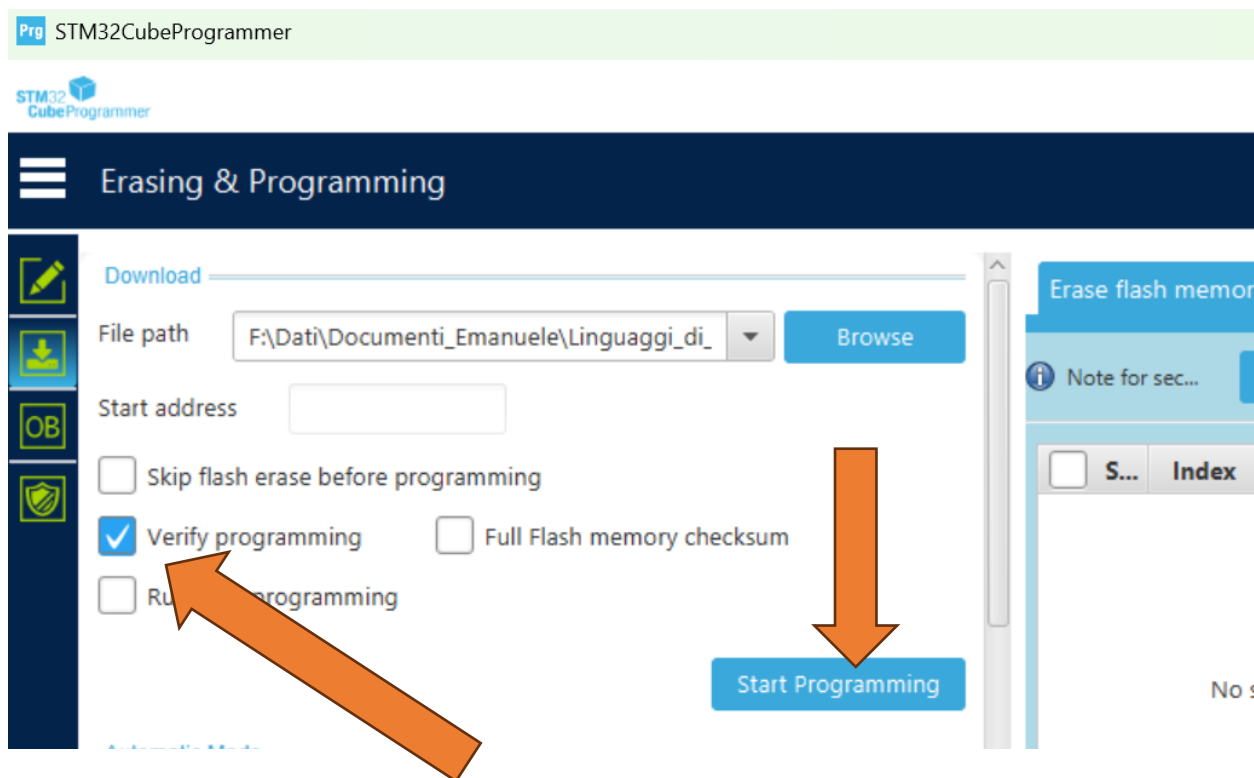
Prg STM32CubeProgrammer

STM32 CubeProgrammer

Erasing & Programming

OB

Download

File path F:\Dati\Documenti_Emanuele\Linguaggi_di_ Browse

Start address

Skip flash erase before programming

Verify programming

Full Flash memory checksum

Ru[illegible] programming

Start Programming

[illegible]

Erase flash memor

Note for sec...

S... Index

No s